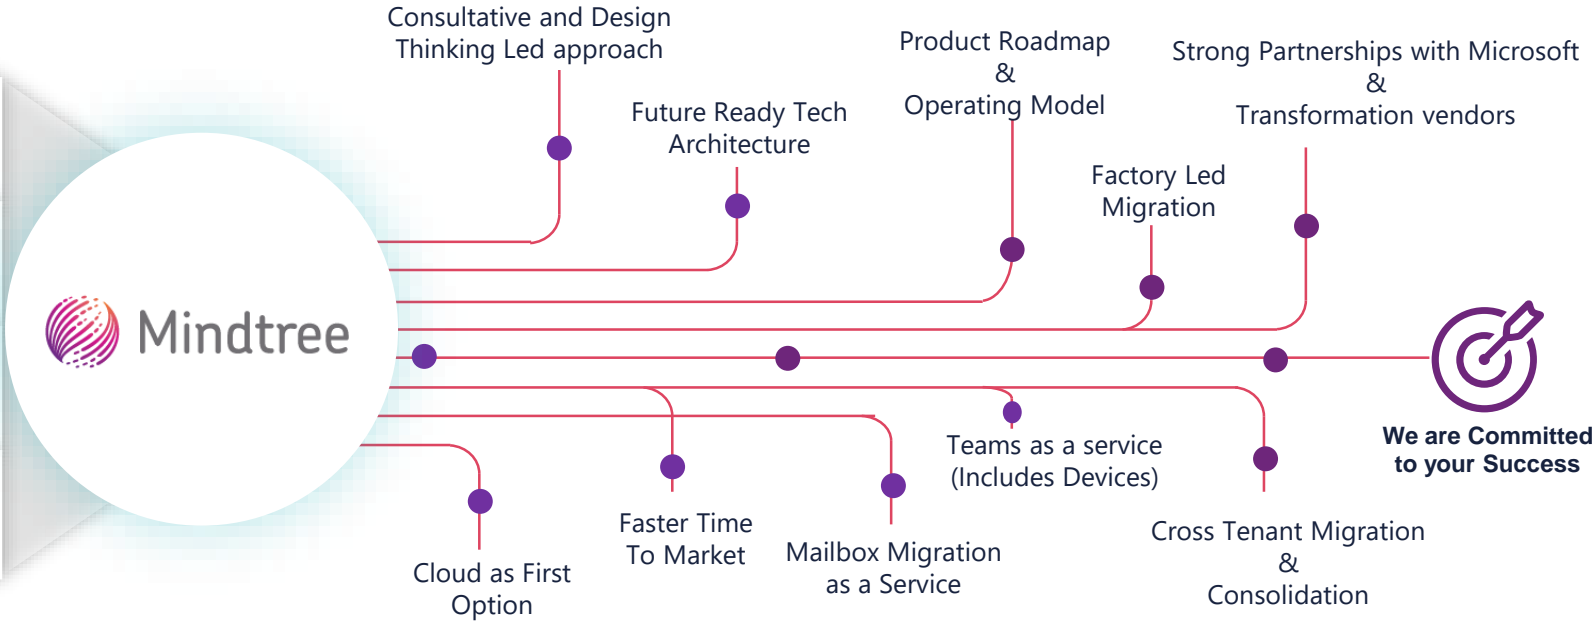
Consultative and Design Thinking Led approach

Future Ready Tech Architecture

Product Roadmap & Operating Model

Strong Partnerships with Microsoft & Transformation vendors

Factory Led Migration

Mindtree

We are Committed to your Success

Teams as a service (Includes Devices)

Cross Tenant Migration & Consolidation

Cloud as First Option

Faster Time To Market

Mailbox Migration as a Service